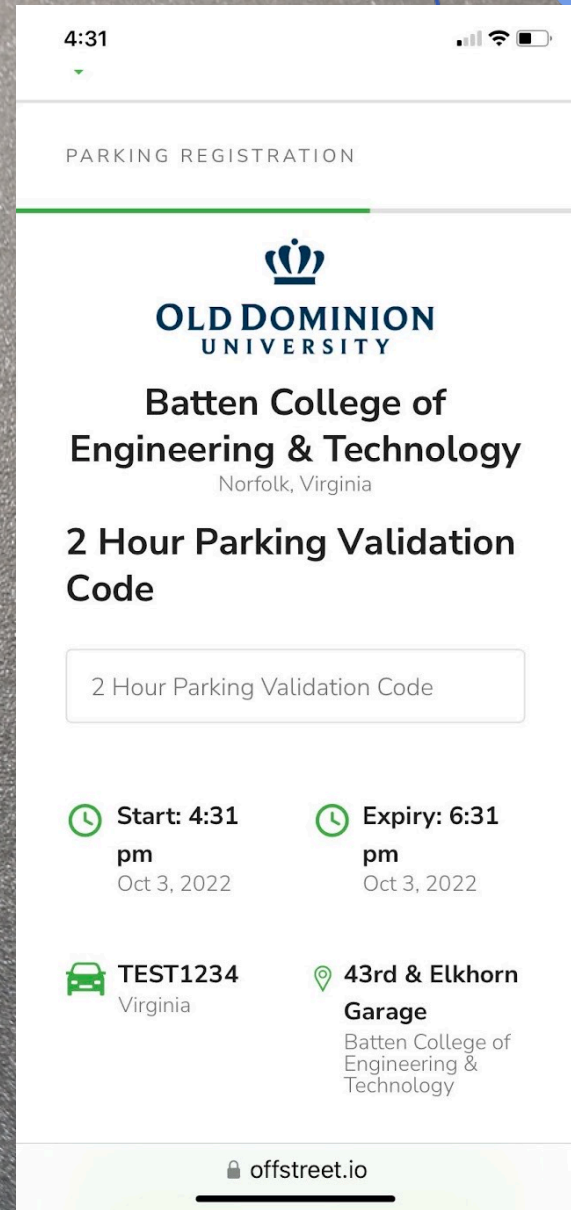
4:31

PARKING REGISTRATION

OLD DOMINION
UNIVERSITY

Batten College of Engineering & Technology
Norfolk, Virginia

2 Hour Parking Validation Code

2 Hour Parking Validation Code

Start: 4:31 pm
Oct 3, 2022

Expiry: 6:31 pm
Oct 3, 2022

TEST1234
Virginia

43rd & Elkhorn Garage
Batten College of Engineering & Technology

offstreet.io